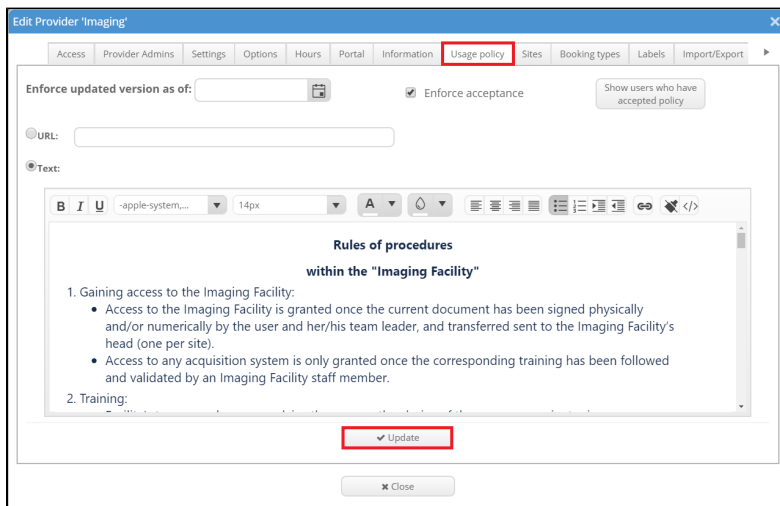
Edit Provider 'Imaging'

Access | Provider Admins | Settings | Options | Hours | Portal | Information | Usage policy | Sites | Booking types | Labels | Import/Export

Enforce updated version as of:

Enforce acceptance

Show users who have accepted policy

URL:

Text:

B I U -apple-system,... 14px A

Rules of procedures

within the "Imaging Facility"

1. Gaining access to the Imaging Facility:

- Access to the Imaging Facility is granted once the current document has been signed physically and/or numerically by the user and her/his team leader, and transferred sent to the Imaging Facility's head (one per site).
- Access to any acquisition system is only granted once the corresponding training has been followed and validated by an Imaging Facility staff member.

2. Training:

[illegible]

✔ Update

✖ Close